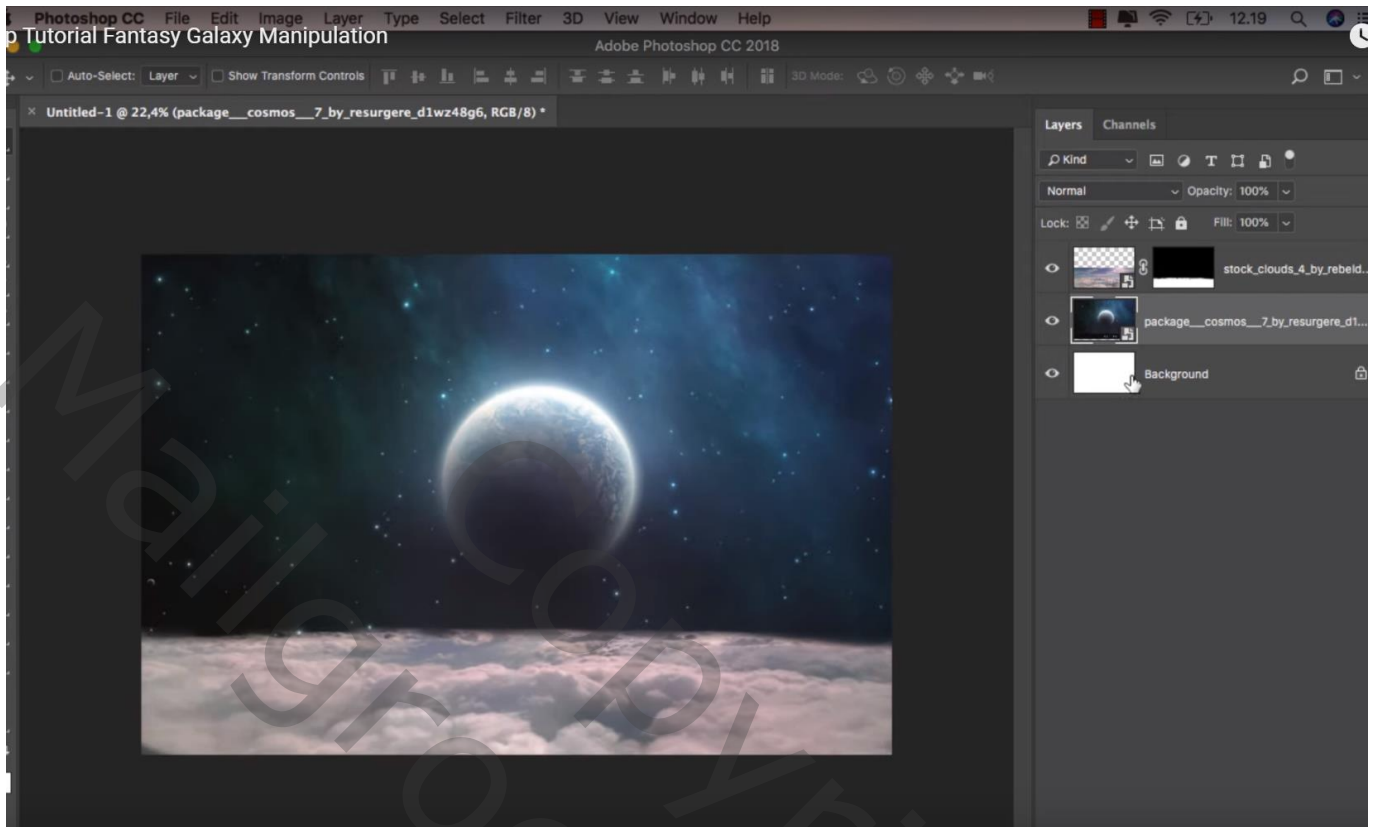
Photoshop CC File Edit Image Layer Type Select Filter 3D View Window Help

12.19

p Tutorial Fantasy Galaxy Manipulation

Adobe Photoshop CC 2018

Auto-Select: Layer Show Transform Controls 3D Mode:

Untitled-1 @ 22,4% (package__cosmos__7_by_resurgere_d1wz48g6, RGB/8) *

Layers Channels

Kind

Normal Opacity: 100%

Lock: Fill: 100%

stock_clouds_4_by_rebeld...

package__cosmos__7_by_resurgere_d1...

Background

Maligroup Copyright